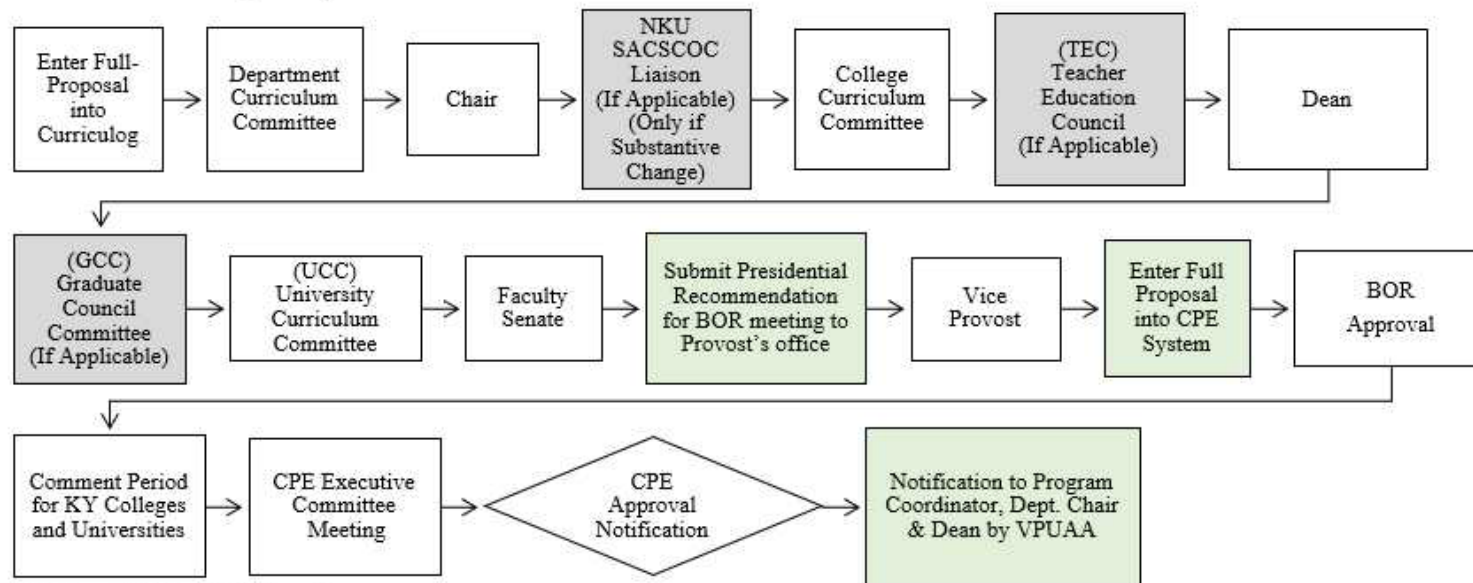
Enter Full-Proposal into Curriculog

Department Curriculum Committee

Chair

NKU SACSCOC Liaison (If Applicable) (Only if Substantive Change)

College Curriculum Committee

(TEC) Teacher Education Council (If Applicable)

Dean

(GCC) Graduate Council Committee (If Applicable)

(UCC) University Curriculum Committee

Faculty Senate

Submit Presidential Recommendation for BOR meeting to Provost's office

Vice Provost

Enter Full Proposal into CPE System

BOR Approval

Comment Period for KY Colleges and Universities

CPE Executive Committee Meeting

CPE Approval Notification

Notification to Program Coordinator, Dept. Chair & Dean by VPUAA